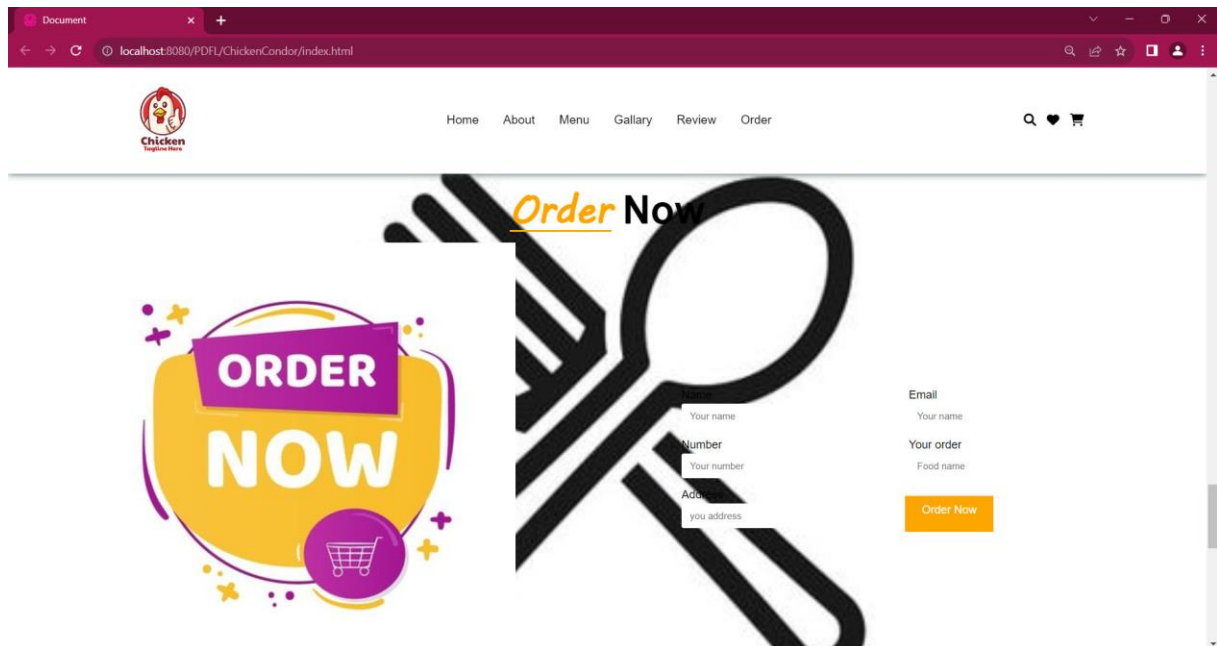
Document × +

localhost:8080/PDFL/ChickenCondor/index.html

Chicken
Tagline Here

Home About Menu Gallary Review Order

Order Now

ORDER
NOW

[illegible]
Your name

Email
Your name

Number
Your number

Your order
Food name

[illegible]
you address

Order Now